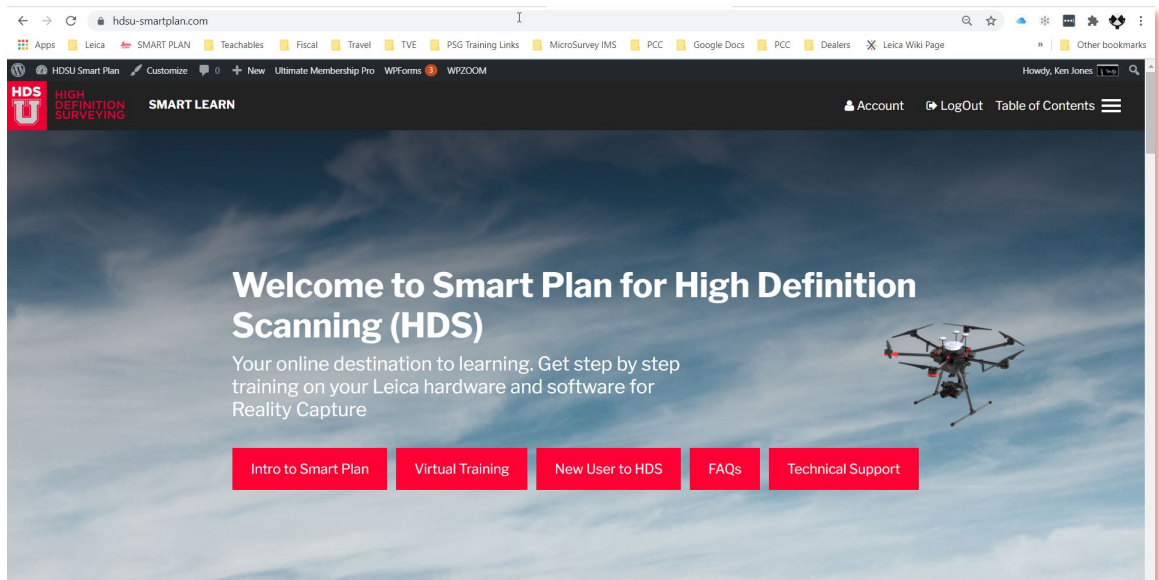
hdsu-smartplan.com

Apps Leica SMART PLAN Teachables Fiscal Travel TVE PSG Training Links MicroSurvey IMS PCC Google Docs PCC Dealers Leica Wiki Page » Other bookmarks

HDSU Smart Plan Customize 0 New Ultimate Membership Pro WPForms 3 WPZOOM Howdy, Ken Jones

HDS U HIGH DEFINITION SURVEYING SMART LEARN

Account LogOut Table of Contents

Welcome to Smart Plan for High Definition Scanning (HDS)

Your online destination to learning. Get step by step training on your Leica hardware and software for Reality Capture

Intro to Smart Plan Virtual Training New User to HDS FAQs Technical Support